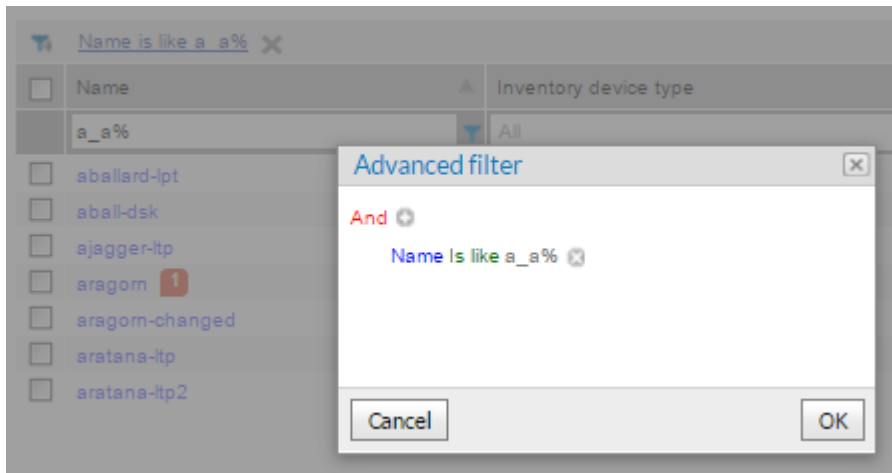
Name is like a_a%

| Name | Inventory device type |
|---|---|
| a_a% | All |
| aballard-lpt | |
| aball-dsk | |
| ajagger-ltp | |
| aragorn 1 | |
| aragorn-changed | |
| aratana-ltp | |
| aratana-ltp2 | |

Advanced filter

And

Name Is like a_a%

Cancel

OK